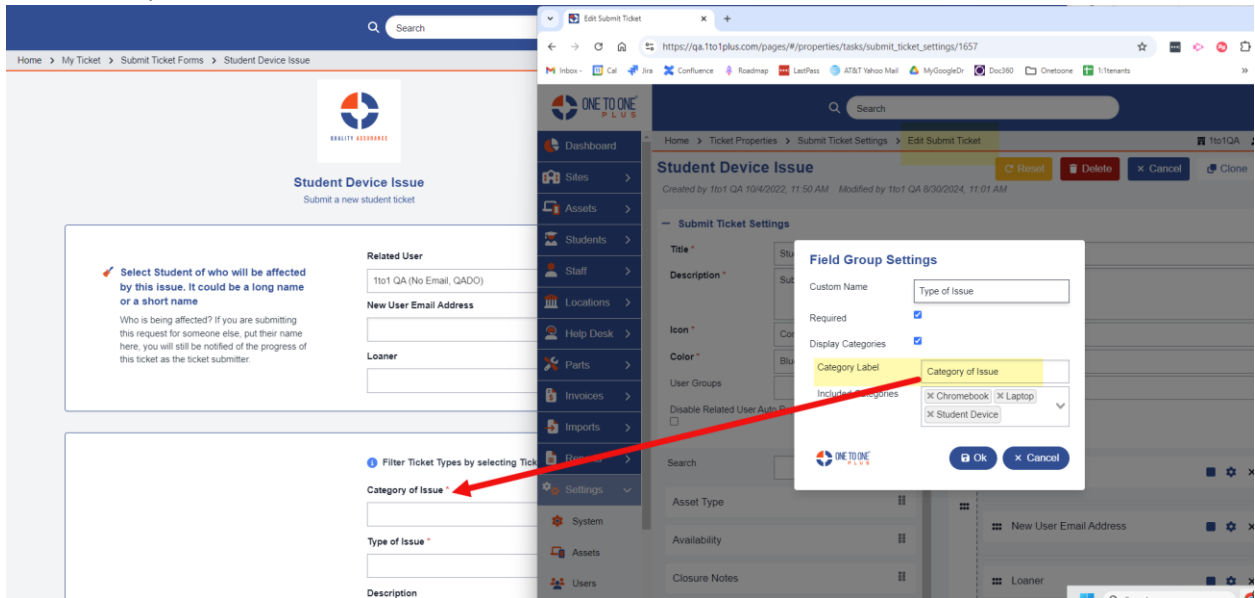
Search

Home > My Ticket > Submit Ticket Forms > Student Device Issue

QUALITY ASSURANCE

Student Device Issue
Submit a new student ticket

Select Student of who will be affected by this issue. It could be a long name or a short name
Who is being affected? If you are submitting this request for someone else, put their name here, you will still be notified of the progress of this ticket as the ticket submitter.

Related User
1to1 QA (No Email, QADO)
New User Email Address
Loaner

Filter Ticket Types by selecting Tick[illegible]
Category of Issue *
Type of Issue *
Description

Edit Submit Ticket ×  +
https://qa.1to1plus.com/pages/#/properties/tasks/submit_ticket_settings/1657
Inbox · Cal Jira Confluence Roadmap LastPass AT&T Yahoo Mail MyGoogleDr Doc360 Onetoone 1:1tenants

ONE TO ONE PLUS
Search
Dashboard
Sites
Assets
Students
Staff
Locations
Help Desk
Parts
Invoices
Imports
Re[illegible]
Settings
System
Assets
Users

Home > Ticket Properties > Submit Ticket Settings > Edit Submit Ticket
1to1QA
Student Device Issue
Created by 1to1 QA 10/4/2022, 11:50 AM Modified by 1to1 QA 8/30/2024, 11:01 AM
Reset Delete Cancel Clone
Submit Ticket Settings
Title * Stu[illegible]
Description * Su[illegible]
Icon * Co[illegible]
Color * Blu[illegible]
User Groups
Disable Related User Auto P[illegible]
Search
Asset Type
Availability
Closure Notes
New User Email Address
Loaner

Field Group Settings
Custom Name Type of Issue
Required
Display Categories
Category Label Category of Issue
Included Categories × Chromebook × Laptop × Student Device
ONE TO ONE PLUS
Ok Cancel